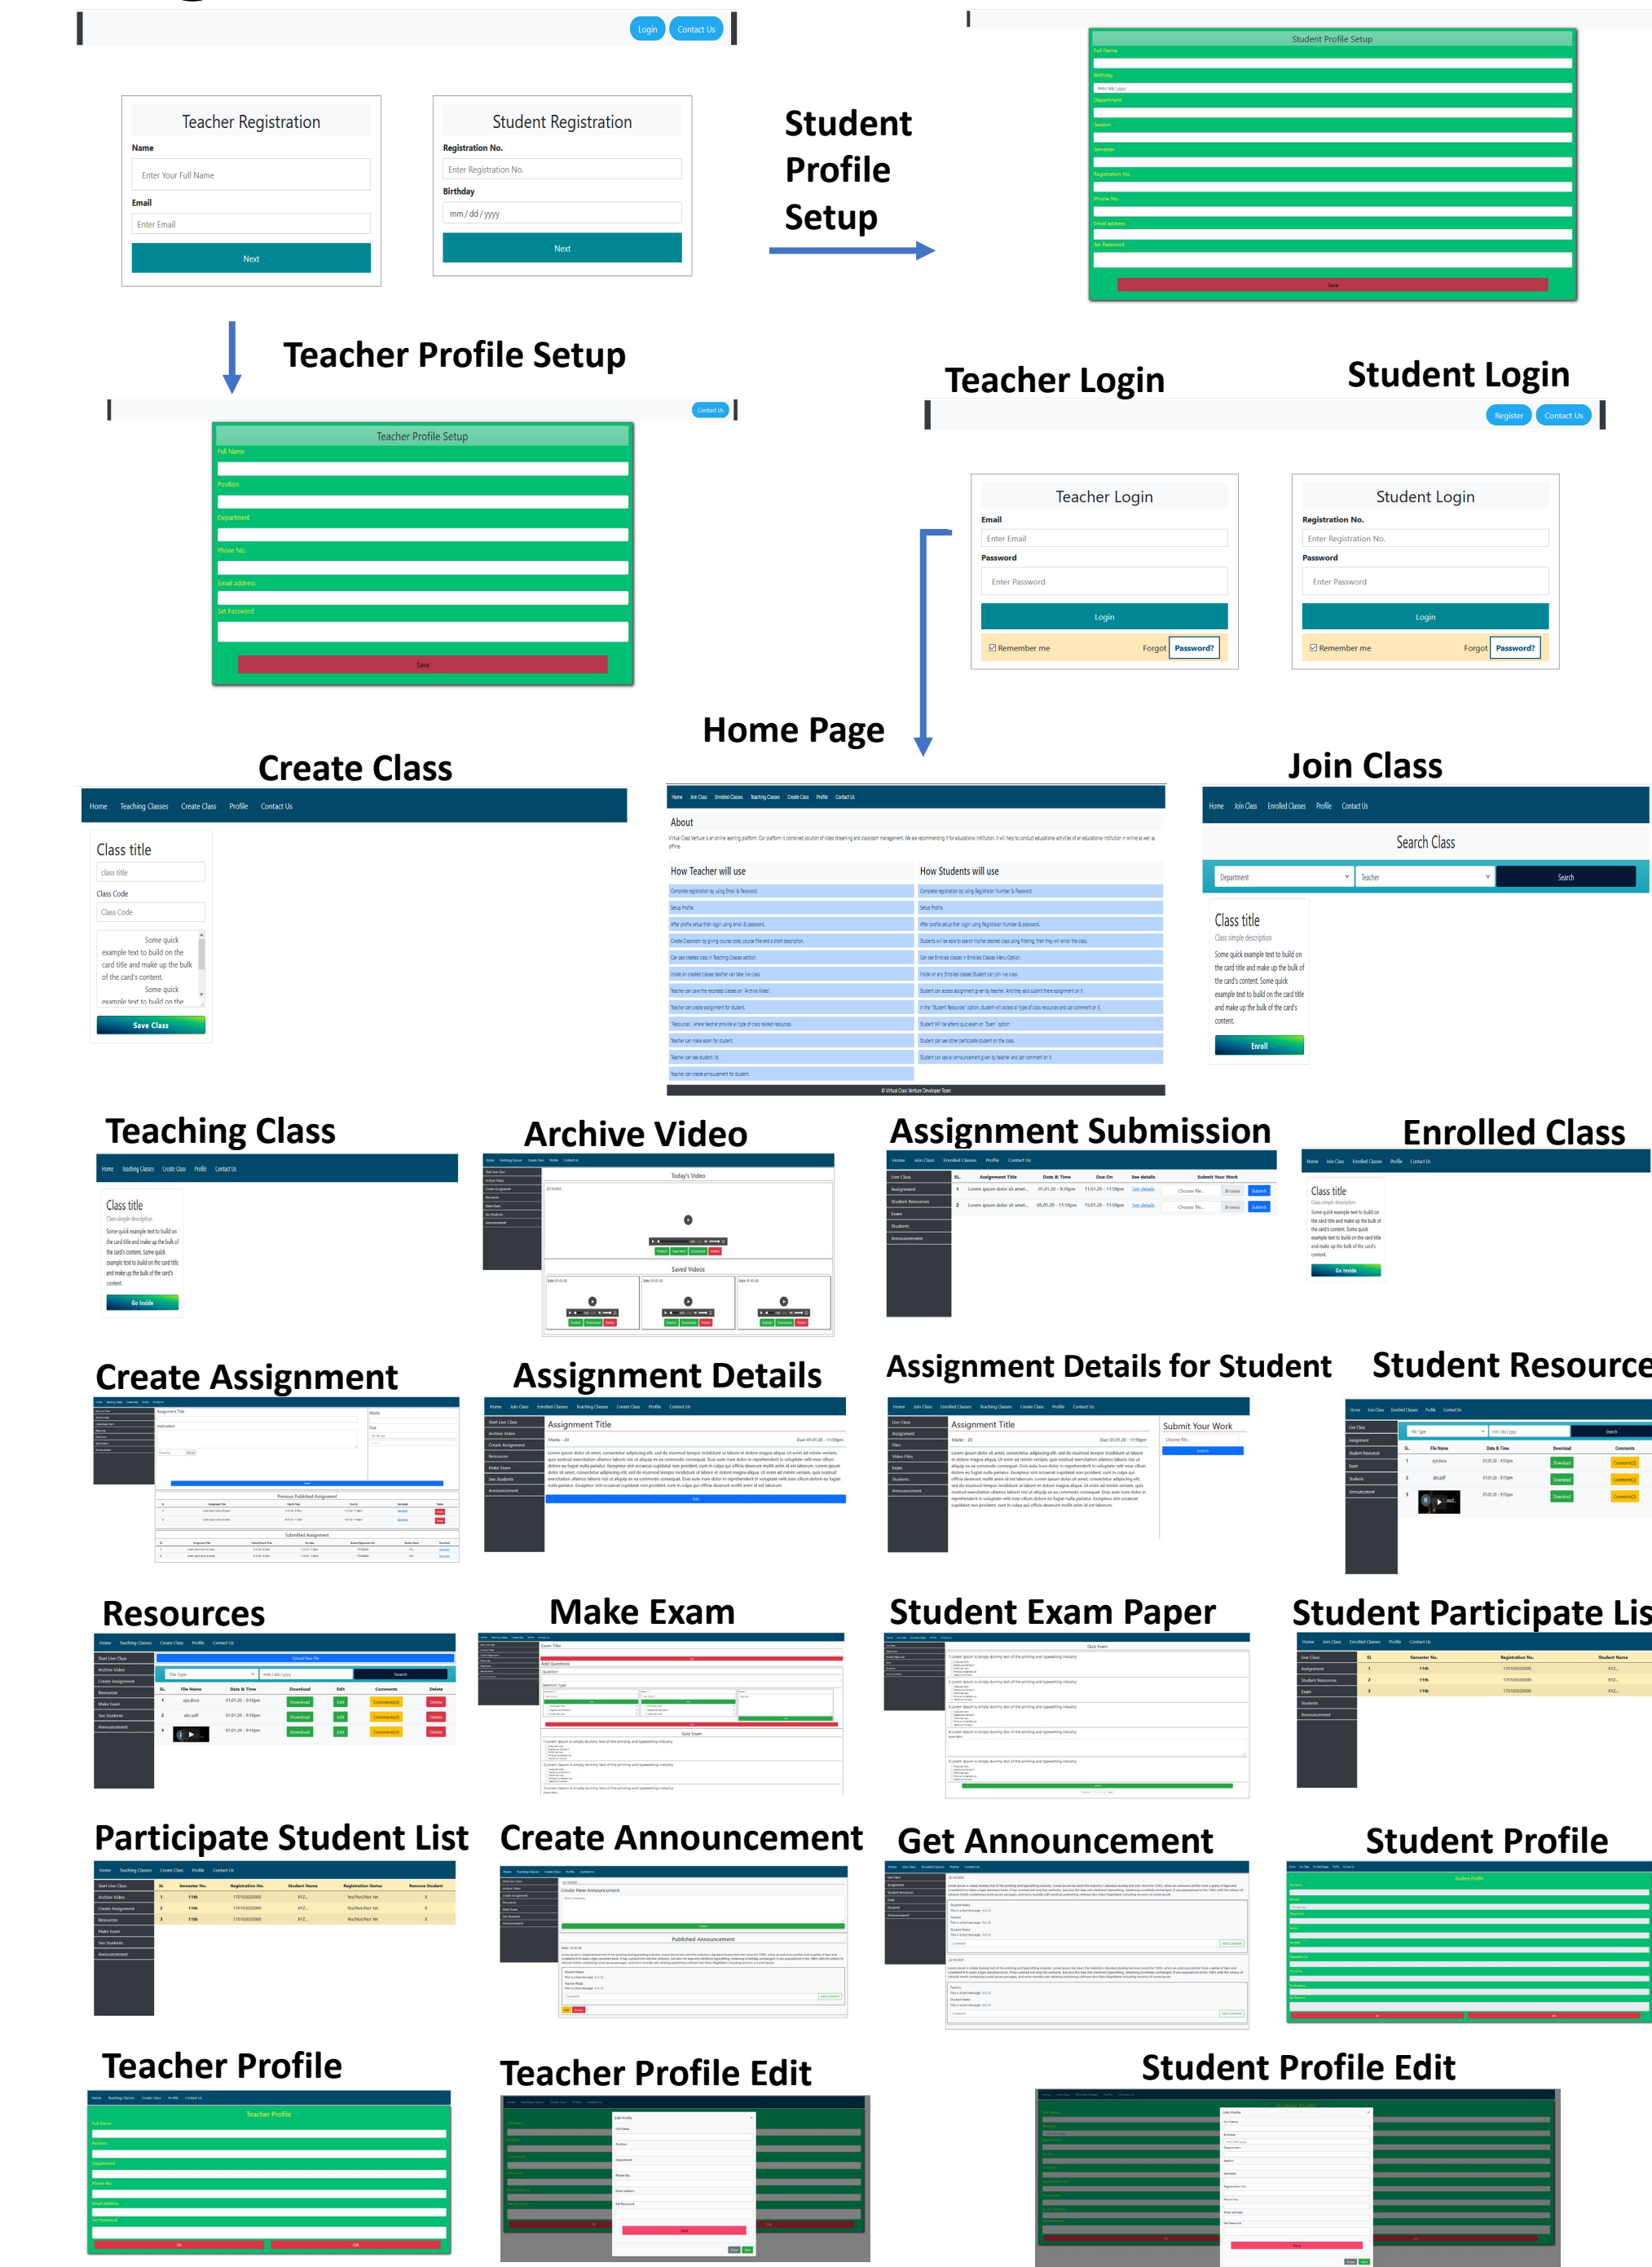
Login Contact Us

Teacher Registration
Name
Enter Your Full Name
Email
Enter Email
Next

Student Registration
Registration No.
Enter Registration No.
Birthday
mm / dd / yyyy
Next

Student Profile Setup

Student Profile Setup
Full Name
Birthday
mm / dd / yyyy
Department
Session
Semester
Registration No.
Phone No.
Email address
Set Password
Save

Teacher Profile Setup

Contact Us

Teacher Profile Setup
Full Name
Position
Department
Phone No.
Email address
Set Password
Save

Teacher Login

Student Login

Register Contact Us

Teacher Login
Email
Enter Email
Password
Enter Password
Login
Remember me Forgot Password?

Student Login
Registration No.
Enter Registration No.
Password
Enter Password
Login
Remember me Forgot Password?

Home Page

Create Class

Home Teaching Classes Create Class Profile Contact Us

Class title
class title
Class Code
Class Code
Some quick example text to build on the card title and make up the bulk of the card's content. Some quick example text to build on the
Save Class

Home Join Class Enrolled Classes Teaching Classes Create Class Profile Contact Us

About

How Teacher will use
How Students will use

Join Class

Home Join Class Enrolled Classes Profile Contact Us

Search Class
Department Teacher Search

Class title
Class simple description
Some quick example text to build on the card title and make up the bulk of the card's content. Some quick example text to build on the card title and make up the bulk of the card's content.
Enroll

Teaching Class

Class title
Class simple description
Some quick example text to build on the card title and make up the bulk of the card's content. Some quick example text to build on the card title and make up the bulk of the card's content.
Go Inside

Archive Video
Today's Video
Saved Videos

Assignment Submission

Enrolled Class
Class title
Go Inside

Create Assignment

Assignment Details
Assignment Title

Assignment Details for Student
Assignment Title
Submit Your Work

Student Resource

Resources

Make Exam

Student Exam Paper

Student Participate Lis

Participate Student List

Create Announcement

Get Announcement

Student Profile

Teacher Profile
Teacher Profile

Teacher Profile Edit

Student Profile Edit